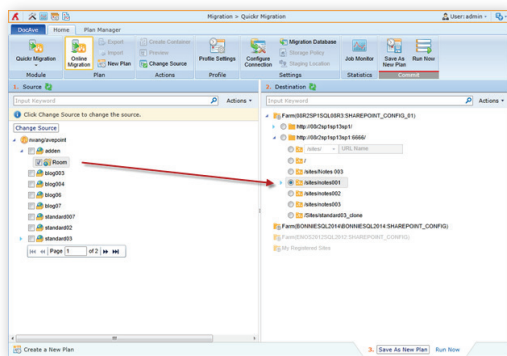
Migration > Quickr Migration

User: admin

DocAve Home Plan Manager

Quickr Migration

Online Migration

Export

Import

New Plan

Create Container

Preview

Change Source

Profile Settings

Configure Connection

Migration Database

Storage Policy

Staging Location

Job Monitor

Save As New Plan

Run Now

Module Plan Actions Profile Settings Statistics Commit

1. Source

Input Keyword

Actions

Click Change Source to change the source.

Change Source

avang/avepoint

adden

Room

blog003

blog004

blog06

blog07

standard007

standard02

standard03

Page 1 of 2

2. Destination

Input Keyword

Actions

Farm(08R2SP1SQL08R3:SHAREPOINT_CONFIG_01)

http://08r2sp1sp13sp1/

http://08r2sp1sp13sp1:6666/

/sites/

URL Name

/

/sites/Notes 003

/sites/notes001

/sites/notes002

/sites/notes003

/Sites/standard03_done

Farm(BONNIESQL2014:BONNIESQL2014:SHAREPOINT_CONFIG)

Farm(BONNIESQL2012:SHAREPOINT_CONFIG)

My Registered Sites

1 Create a New Plan

3. Save As New Plan Run Now